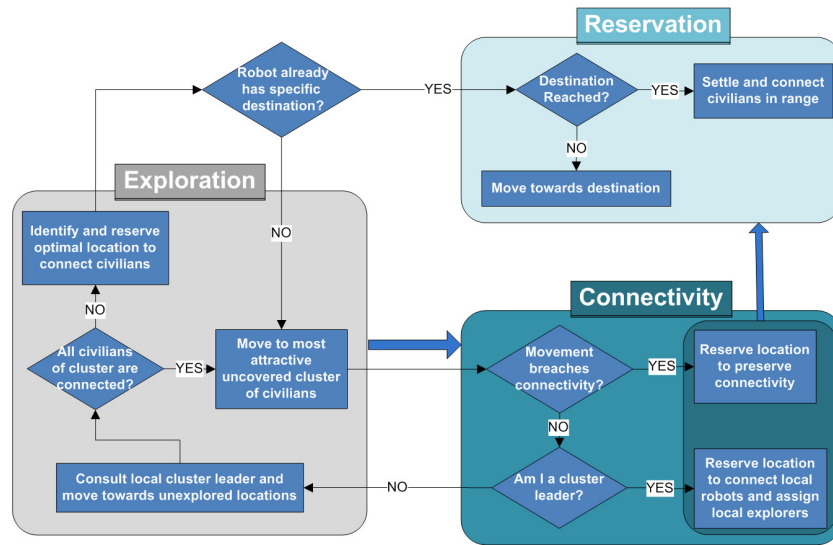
Reservation

Robot already has specific destination?

YES

Destination Reached?

YES

Settle and connect civilians in range

NO

Move towards destination

Exploration

Identify and reserve optimal location to connect civilians

NO

NO

All civilians of cluster are connected?

YES

Move to most attractive uncovered cluster of civilians

Connectivity

Movement breaches connectivity?

YES

Reserve location to preserve connectivity

NO

Am I a cluster leader?

YES

Reserve location to connect local robots and assign local explorers

NO

Consult local cluster leader and move towards unexplored locations